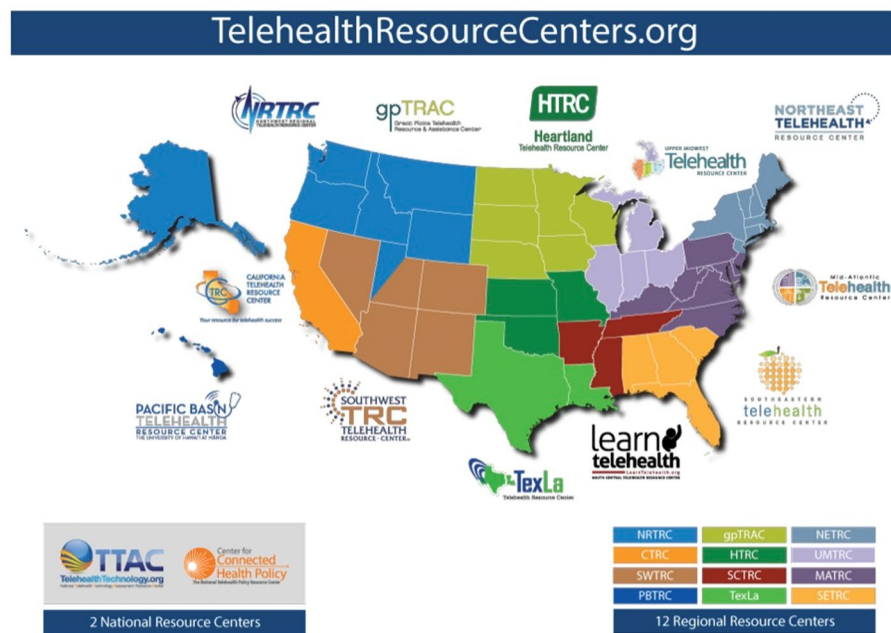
TelehealthResourceCenters.org

NRTRC
NORTHWEST REGIONAL TELEHEALTH RESOURCE CENTER

gpTRAC
Great Plains Telehealth Resource & Assistance Center

HTRC
Heartland
Telehealth Resource Center

NORTHEAST TELEHEALTH RESOURCE CENTER

UPPER MIDWEST Telehealth RESOURCE CENTER

TRC
CALIFORNIA TELEHEALTH RESOURCE CENTER
Your resource for telehealth success

Mid-Atlantic Telehealth Resource Center

PACIFIC BASIN TELEHEALTH RESOURCE CENTER
THE UNIVERSITY OF HAWAI'I AT MĀNOA

SOUTHWEST TRC TELEHEALTH RESOURCE CENTER

SOUTHEASTERN telehealth RESOURCE CENTER

learn telehealth
learntelehealth.org
SOUTH CENTRAL TELEHEALTH RESOURCE CENTER

TexLa
Telehealth Resource Center

TTAC
TelehealthTechnology.org

Center for Connected Health Policy
The National Telehealth Policy Resource Center

2 National Resource Centers

| NRTRC | gpTRAC | NETRC |
|---|---|---|
| CTRC | HTRC | UMTRC |
| SWTRC | SCTRC | MATRC |
| PBTRC | TexLa | SETRC |

12 Regional Resource Centers